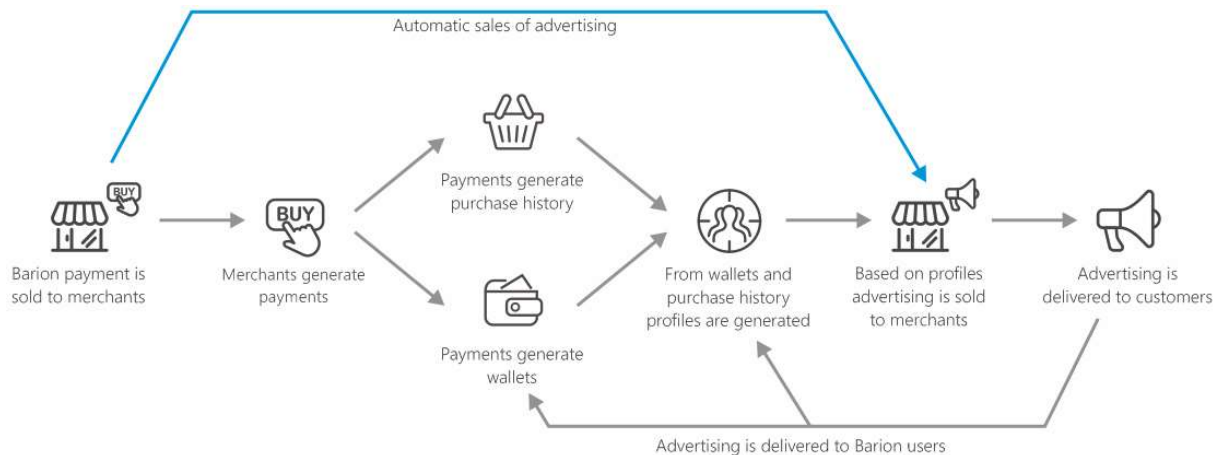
Automatic sales of advertising

BUY

Barion payment is sold to merchants

BUY

Merchants generate payments

Payments generate purchase history

Payments generate wallets

From wallets and purchase history profiles are generated

Based on profiles advertising is sold to merchants

Advertising is delivered to customers

Advertising is delivered to Barion users